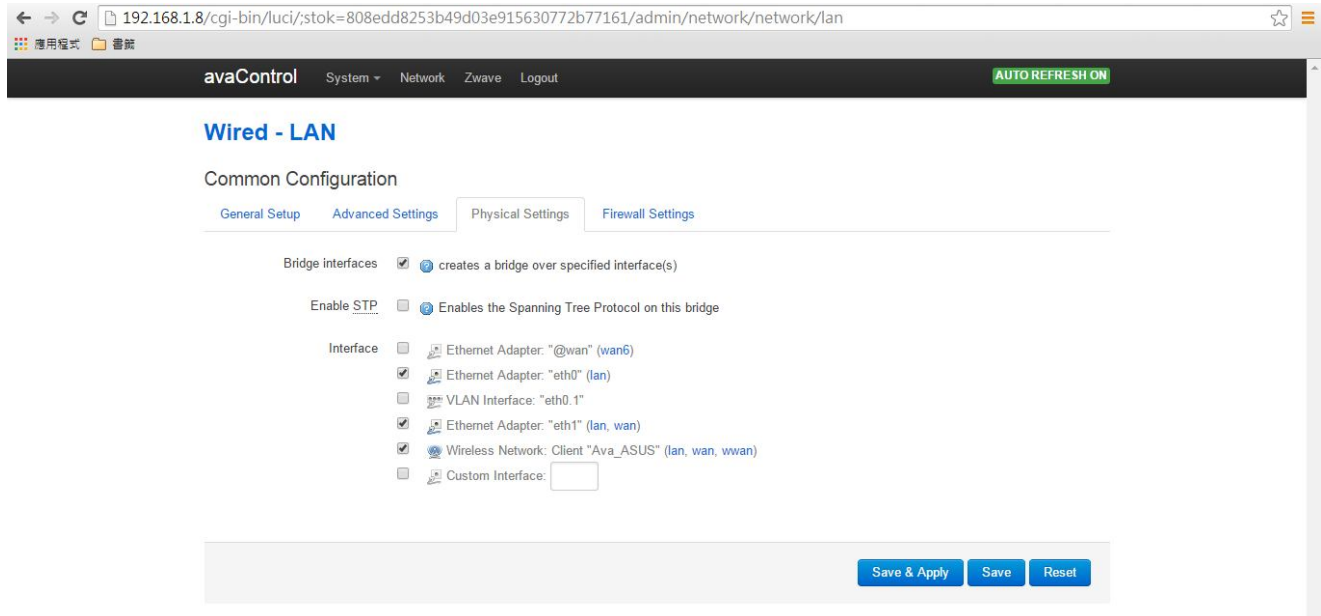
192.168.1.8/cgi-bin/luci/;stok=808edd8253b49d03e915630772b77161/admin/network/network/lan

應用程式 書籤

avaControl System ▾ Network Zwave Logout

AUTO REFRESH ON

Wired - LAN

Common Configuration

General Setup Advanced Settings Physical Settings Firewall Settings

Bridge interfaces ☑ creates a bridge over specified interface(s)

Enable STP ☐ Enables the Spanning Tree Protocol on this bridge

Interface
☐ Ethernet Adapter: "@wan" (wan6)
☑ Ethernet Adapter: "eth0" (lan)
☐ VLAN Interface: "eth0.1"
☑ Ethernet Adapter: "eth1" (lan, wan)
☑ Wireless Network: Client "Ava_ASUS" (lan, wan, wwan)
☐ Custom Interface:

Save & Apply Save Reset